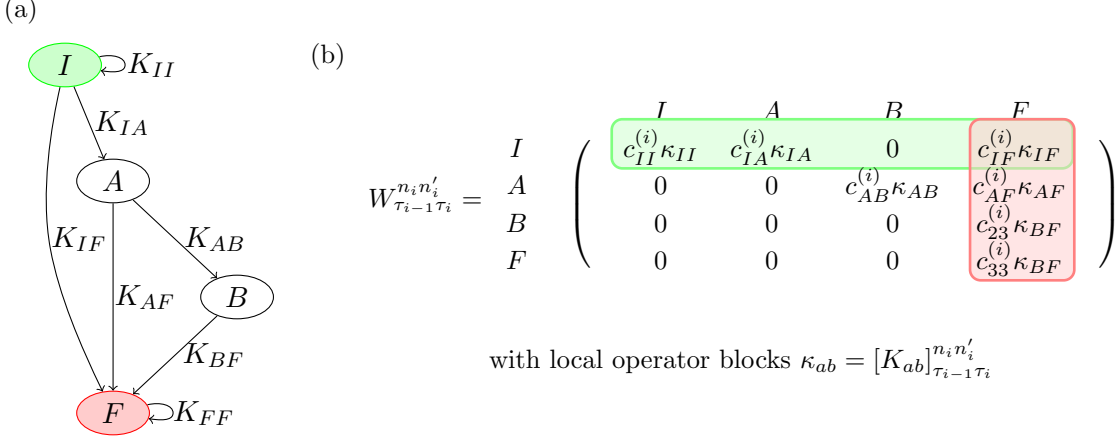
(a)

$I$ $K_{II}$

$K_{IA}$

$A$

$K_{IF}$ $K_{AB}$

$K_{AF}$ $B$

$K_{BF}$

$F$ $K_{FF}$

(b)

$W^{n_i n_i'}_{\tau_{i-1}\tau_i} =$

| | $I$ | $A$ | $B$ | $F$ |
|---|---|---|---|---|
| $I$ | $c^{(i)}_{II}\kappa_{II}$ | $c^{(i)}_{IA}\kappa_{IA}$ | $0$ | $c^{(i)}_{IF}\kappa_{IF}$ |
| $A$ | $0$ | $0$ | $c^{(i)}_{AB}\kappa_{AB}$ | $c^{(i)}_{AF}\kappa_{AF}$ |
| $B$ | $0$ | $0$ | $0$ | $c^{(i)}_{23}\kappa_{BF}$ |
| $F$ | $0$ | $0$ | $0$ | $c^{(i)}_{33}\kappa_{BF}$ |

with local operator blocks $\kappa_{ab} = [K_{ab}]^{n_i n_i'}_{\tau_{i-1}\tau_i}$